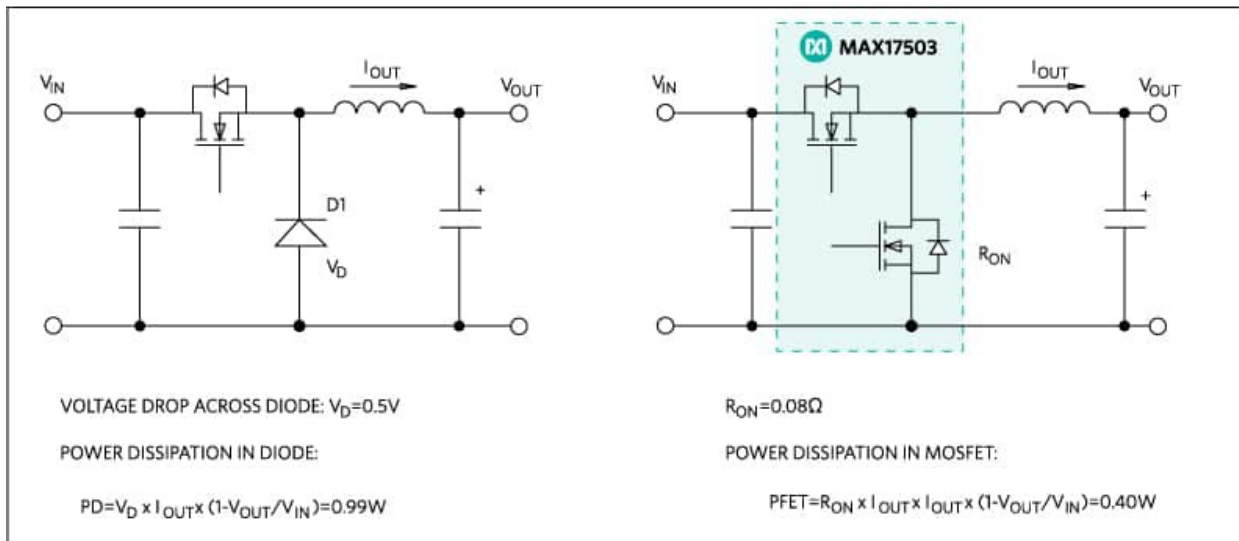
$V_{IN}$

$I_{OUT}$

$V_{OUT}$

D1

$V_D$

+

MAX17503

$V_{IN}$

$I_{OUT}$

$V_{OUT}$

+

$R_{ON}$

VOLTAGE DROP ACROSS DIODE: $V_D$=0.5V

POWER DISSIPATION IN DIODE:

PD=$V_D$ x $I_{OUT}$x (1-$V_{OUT}$/$V_{IN}$)=0.99W

$R_{ON}$=0.08Ω

POWER DISSIPATION IN MOSFET:

PFET=$R_{ON}$ x $I_{OUT}$x $I_{OUT}$x (1-$V_{OUT}$/$V_{IN}$)=0.40W